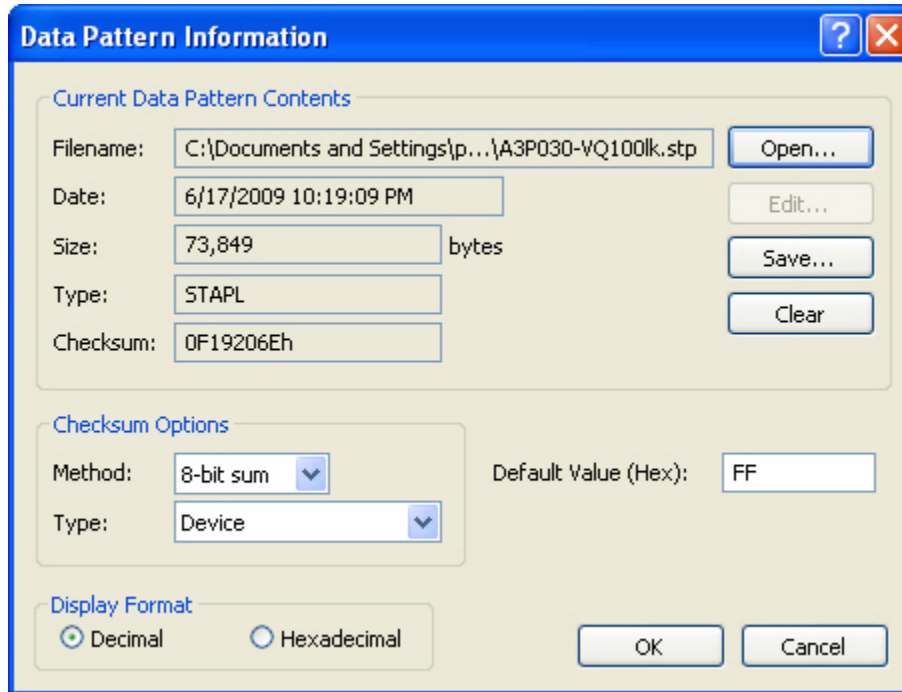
Data Pattern Information

?

Current Data Pattern Contents

Filename: C:\Documents and Settings\p...\A3P030-VQ100lk.stp

Open...

Date: 6/17/2009 10:19:09 PM

Edit...

Size: 73,849 bytes

Save...

Type: STAPL

Clear

Checksum: 0F19206Eh

Checksum Options

Method: 8-bit sum

Type: Device

Default Value (Hex): FF

Display Format

Decimal

Hexadecimal

OK

Cancel